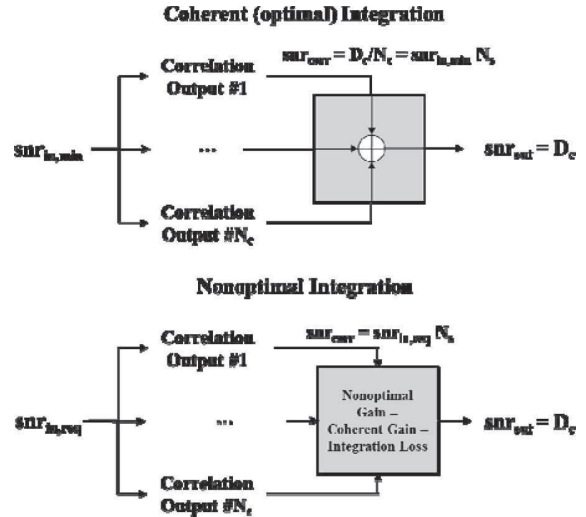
Coherent (optimal) Integration

$snr_{in,min}$

Correlation Output #1

$snr_{corr} = D_c/N_c = snr_{in,min} N_s$

...

Correlation Output #$N_c$

$snr_{out} = D_c$

Nonoptimal Integration

$snr_{in,req}$

Correlation Output #1

$snr_{corr} = snr_{in,req} N_s$

...

Nonoptimal Gain – Coherent Gain – Integration Loss

Correlation Output #$N_c$

$snr_{out} = D_c$